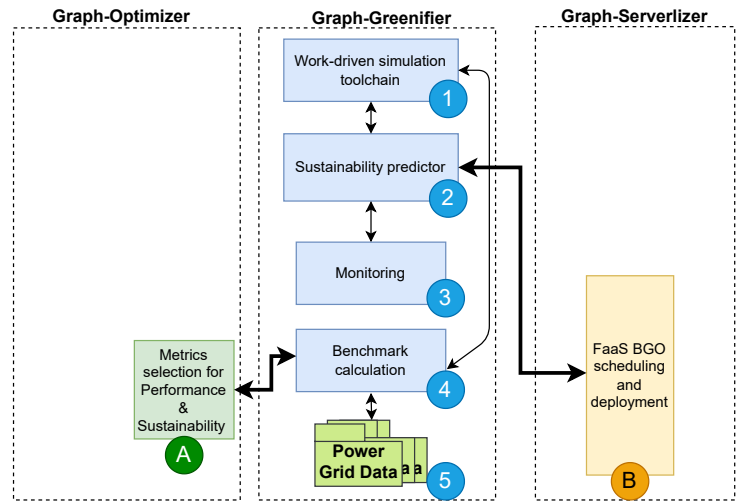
Graph-Optimizer

Metrics selection for Performance & Sustainability

A

Graph-Greenifier

Work-driven simulation toolchain

1

Sustainability predictor

2

Monitoring

3

Benchmark calculation

4

Power Grid Data

5

Graph-Serverlizer

FaaS BGO scheduling and deployment

B